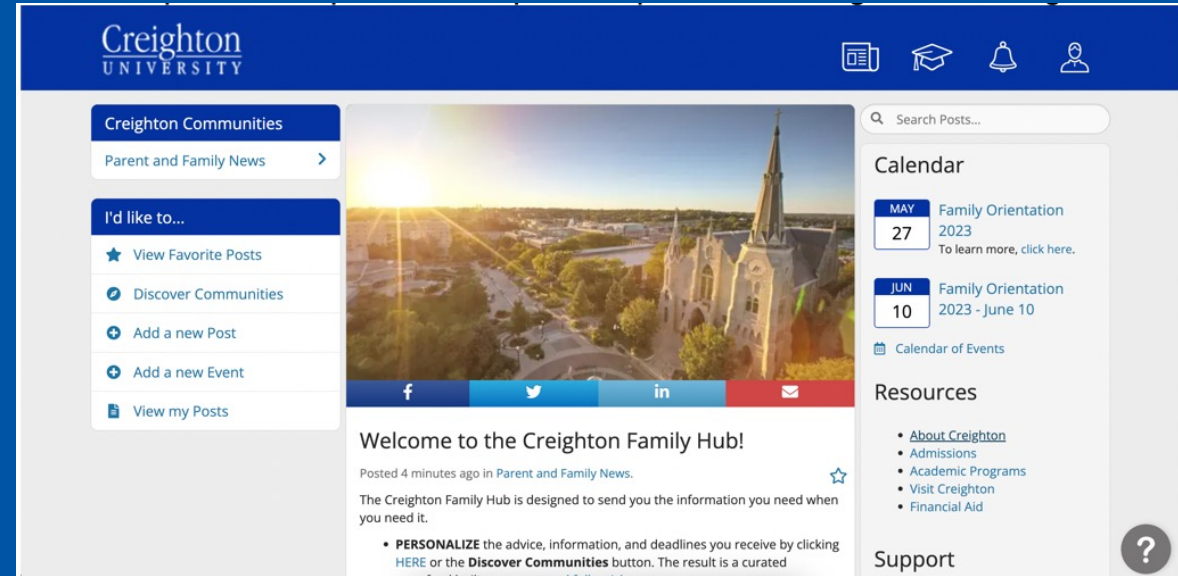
Creighton
UNIVERSITY

Creighton Communities

Parent and Family News

I'd like to...

View Favorite Posts

Discover Communities

Add a new Post

Add a new Event

View my Posts

in

Welcome to the Creighton Family Hub!

Posted 4 minutes ago in Parent and Family News.

The Creighton Family Hub is designed to send you the information you need when you need it.

• PERSONALIZE the advice, information, and deadlines you receive by clicking HERE or the Discover Communities button. The result is a curated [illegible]

Search Posts...

Calendar

MAY 27 Family Orientation 2023
To learn more, click here.

JUN 10 Family Orientation 2023 - June 10

Calendar of Events

Resources

• About Creighton
• Admissions
• Academic Programs
• Visit Creighton
• Financial Aid

Support

?